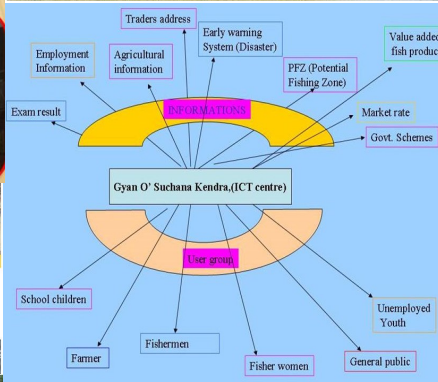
Traders address

Early warning System (Disaster)

Value added fish produc

Employment Information

Agricultural information

PFZ (Potential Fishing Zone)

INFORMATIONS

Exam result

Market rate

Govt. Schemes

Gyan O' Suchana Kendra,(ICT centre)

User group

School children

Unemployed Youth

Farmer

Fishermen

Fisher women

General public